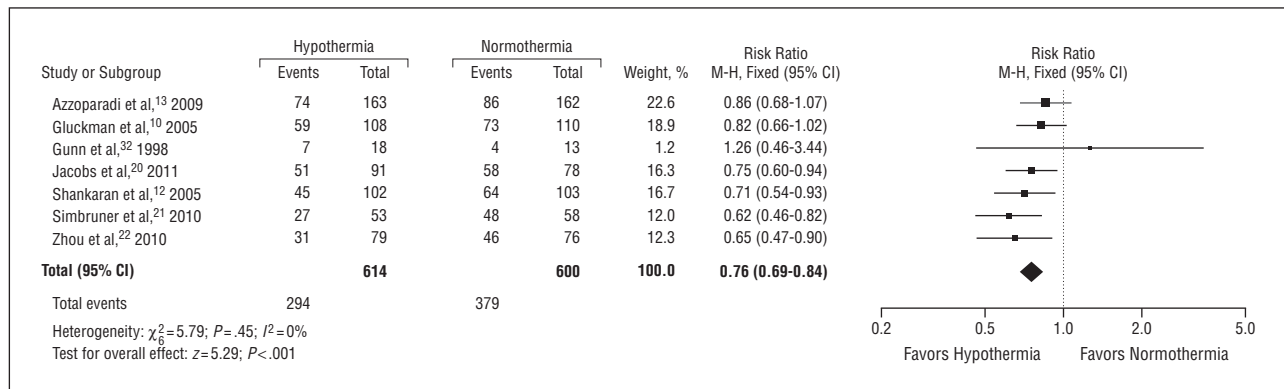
| Study or Subgroup | Hypothermia Events | Hypothermia Total | Normothermia Events | Normothermia Total | Weight, % | Risk Ratio M-H, Fixed (95% CI) |
|---|---|---|---|---|---|---|
| Azzoparadi et al,$^{13}$ 2009 | 74 | 163 | 86 | 162 | 22.6 | 0.86 (0.68-1.07) |
| Gluckman et al,$^{10}$ 2005 | 59 | 108 | 73 | 110 | 18.9 | 0.82 (0.66-1.02) |
| Gunn et al,$^{32}$ 1998 | 7 | 18 | 4 | 13 | 1.2 | 1.26 (0.46-3.44) |
| Jacobs et al,$^{20}$ 2011 | 51 | 91 | 58 | 78 | 16.3 | 0.75 (0.60-0.94) |
| Shankaran et al,$^{12}$ 2005 | 45 | 102 | 64 | 103 | 16.7 | 0.71 (0.54-0.93) |
| Simbruner et al,$^{21}$ 2010 | 27 | 53 | 48 | 58 | 12.0 | 0.62 (0.46-0.82) |
| Zhou et al,$^{22}$ 2010 | 31 | 79 | 46 | 76 | 12.3 | 0.65 (0.47-0.90) |
| **Total (95% CI)** | | **614** | | **600** | **100.0** | **0.76 (0.69-0.84)** |
| Total events | 294 | | 379 | | | |

Heterogeneity: $\chi^2_6 = 5.79$; $P = .45$; $I^2 = 0\%$
Test for overall effect: $z = 5.29$; $P < .001$

Risk Ratio
M-H, Fixed (95% CI)

0.2 0.5 1.0 2.0 5.0

Favors Hypothermia Favors Normothermia